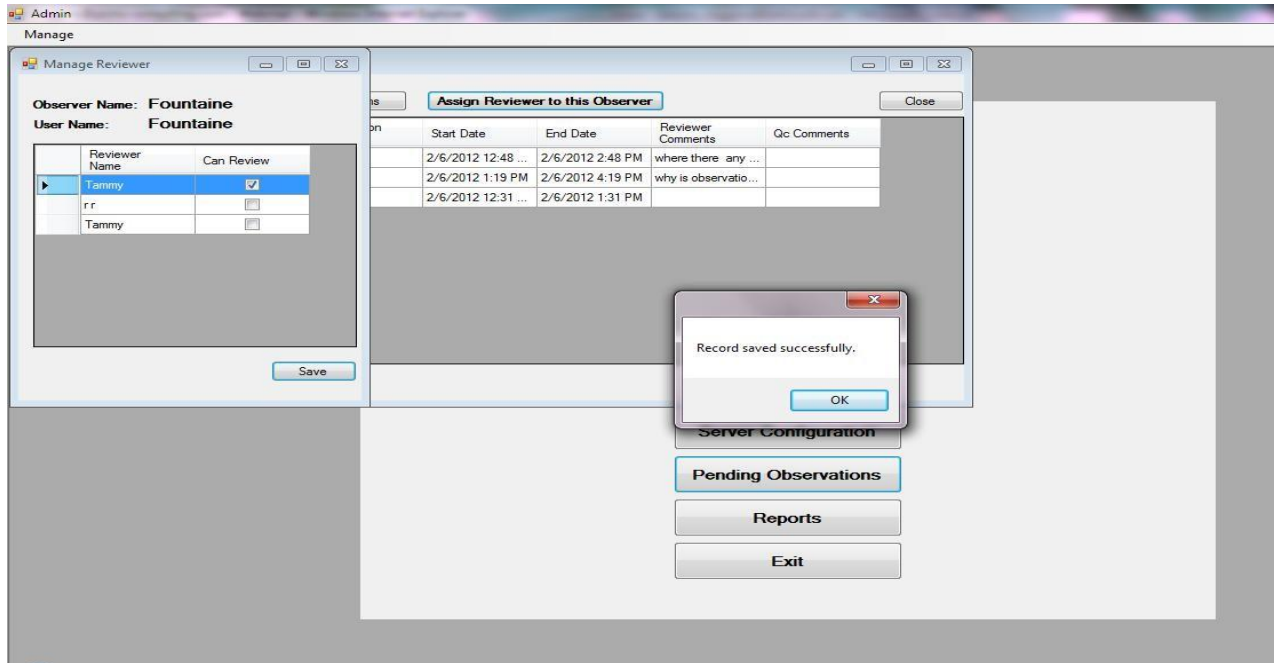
Admin

Manage

Manage Reviewer

Observer Name: Fountaine
User Name: Fountaine

| | Reviewer Name | Can Review |
|---|---|---|
| ▶ | Tammy | ☑ |
| | r r | ☐ |
| | Tammy | ☐ |

Save

ns

Assign Reviewer to this Observer

Close

| on | Start Date | End Date | Reviewer Comments | Qc Comments |
|---|---|---|---|---|
| | 2/6/2012 12:48 ... | 2/6/2012 2:48 PM | where there any ... | |
| | 2/6/2012 1:19 PM | 2/6/2012 4:19 PM | why is observatio... | |
| | 2/6/2012 12:31 ... | 2/6/2012 1:31 PM | | |

Record saved successfully.

OK

Server Configuration

Pending Observations

Reports

Exit